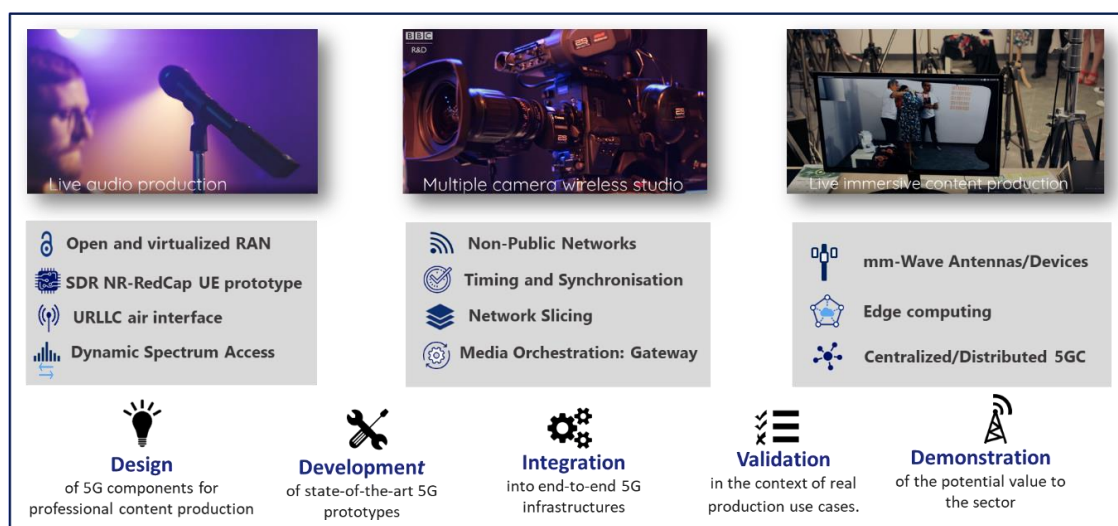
Live audio production

BBC R&D

Multiple camera wireless studio

Live immersive content production

Open and virtualized RAN
SDR NR-RedCap UE prototype
URLLC air interface
Dynamic Spectrum Access

Non-Public Networks
Timing and Synchronisation
Network Slicing
Media Orchestration: Gateway

mm-Wave Antennas/Devices
Edge computing
Centralized/Distributed 5GC

Design
of 5G components for professional content production

Development
of state-of-the-art 5G prototypes

Integration
into end-to-end 5G infrastructures

Validation
in the context of real production use cases.

Demonstration
of the potential value to the sector